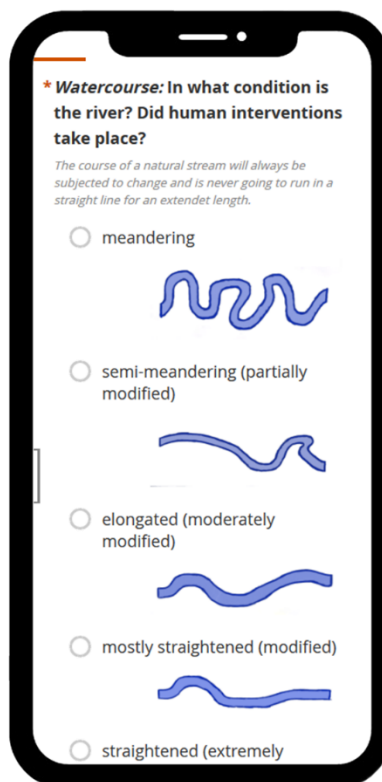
* *Watercourse:* In what condition is the river? Did human interventions take place?

*The course of a natural stream will always be subjected to change and is never going to run in a straight line for an extendet length.*

meandering

semi-meandering (partially modified)

elongated (moderately modified)

mostly straightened (modified)

straightened (extremely